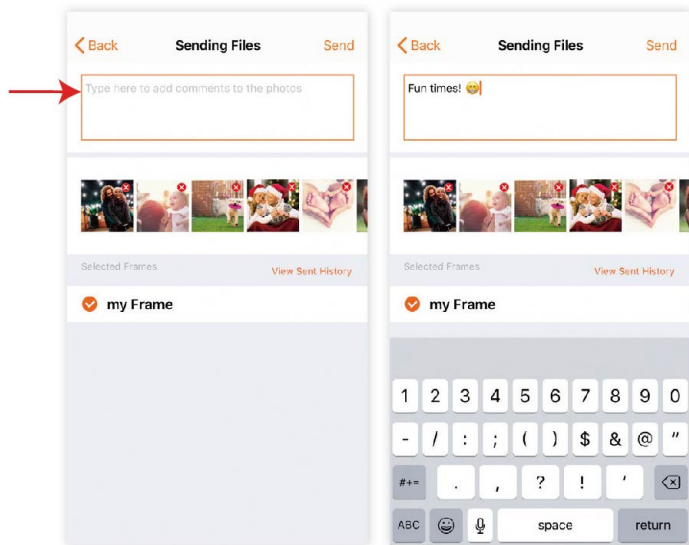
< Back Sending Files Send

Type here to add comments to the photos

Selected Frames View Sent History

my Frame

< Back Sending Files Send

Fun times! 😁

Selected Frames View Sent History

my Frame

1 2 3 4 5 6 7 8 9 0

- / : ; ( ) $ & @ "

#+= . , ? ! '

ABC space return